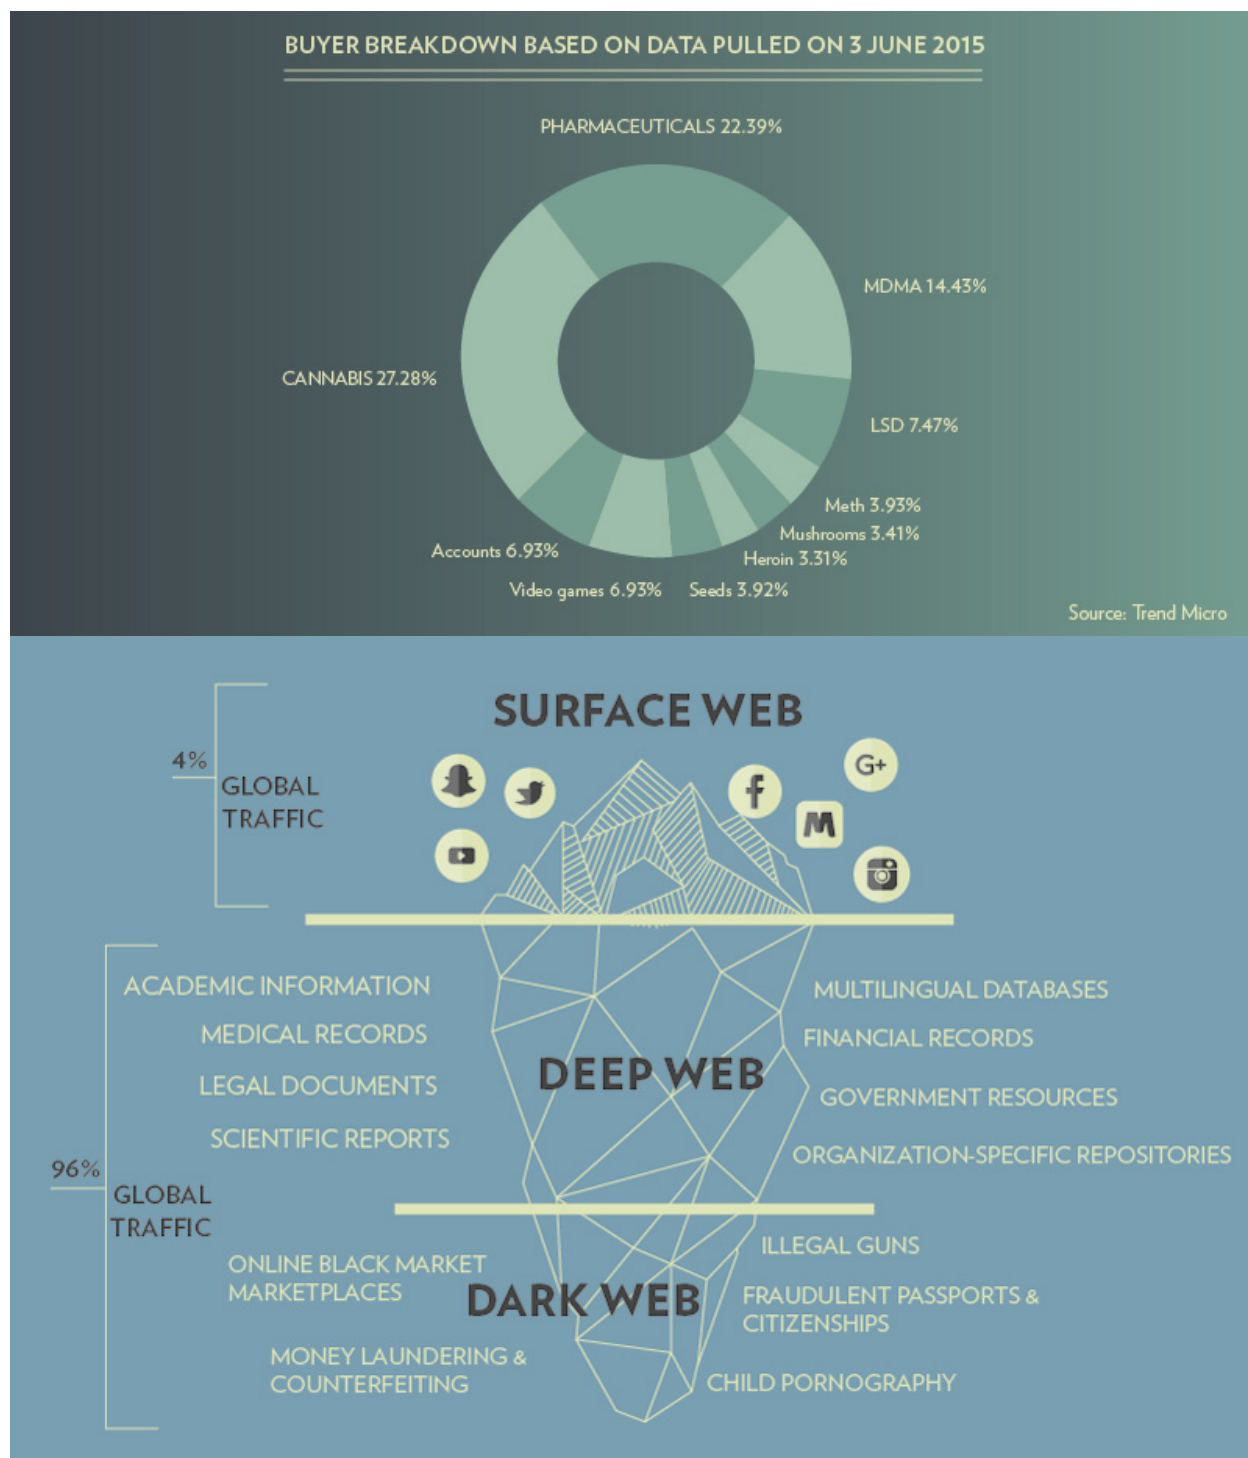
BUYER BREAKDOWN BASED ON DATA PULLED ON 3 JUNE 2015

PHARMACEUTICALS 22.39%

MDMA 14.43%

CANNABIS 27.28%

LSD 7.47%

Meth 3.93%

Mushrooms 3.41%

Heroin 3.31%

Accounts 6.93%

Video games 6.93%

Seeds 3.92%

Source: Trend Micro

SURFACE WEB

4% GLOBAL TRAFFIC

G+

ACADEMIC INFORMATION

MEDICAL RECORDS

LEGAL DOCUMENTS

SCIENTIFIC REPORTS

DEEP WEB

MULTILINGUAL DATABASES

FINANCIAL RECORDS

GOVERNMENT RESOURCES

ORGANIZATION-SPECIFIC REPOSITORIES

96% GLOBAL TRAFFIC

ONLINE BLACK MARKET MARKETPLACES

DARK WEB

ILLEGAL GUNS

FRAUDULENT PASSPORTS & CITIZENSHIPS

MONEY LAUNDERING & COUNTERFEITING

CHILD PORNOGRAPHY